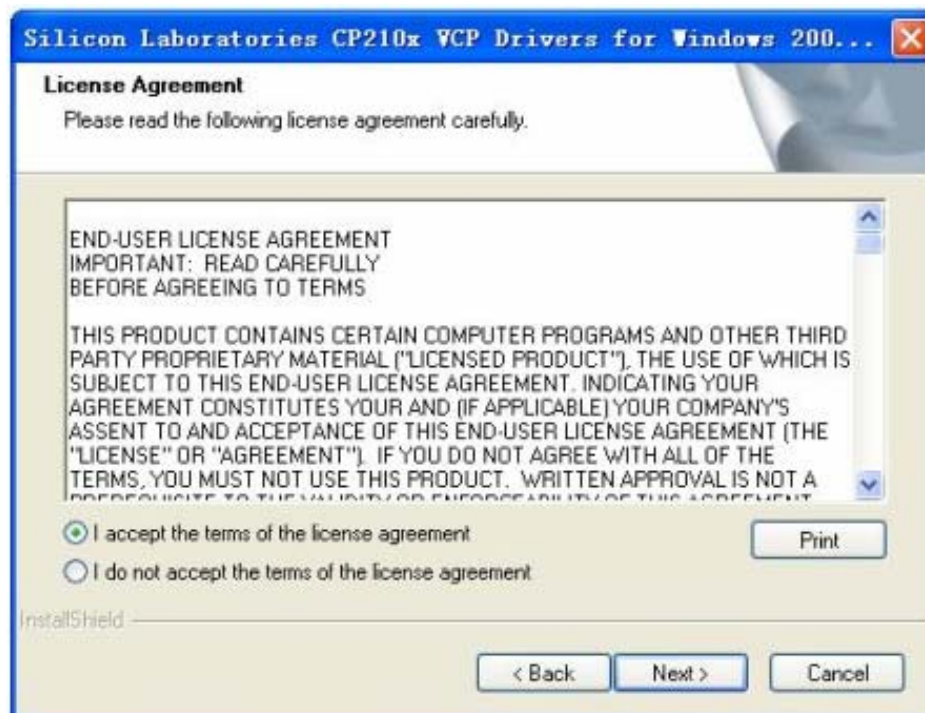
Silicon Laboratories CP210x VCP Drivers for Windows 200...

License Agreement

Please read the following license agreement carefully.

END-USER LICENSE AGREEMENT
IMPORTANT: READ CAREFULLY
BEFORE AGREEING TO TERMS

THIS PRODUCT CONTAINS CERTAIN COMPUTER PROGRAMS AND OTHER THIRD PARTY PROPRIETARY MATERIAL ("LICENSED PRODUCT"), THE USE OF WHICH IS SUBJECT TO THIS END-USER LICENSE AGREEMENT. INDICATING YOUR AGREEMENT CONSTITUTES YOUR AND (IF APPLICABLE) YOUR COMPANY'S ASSENT TO AND ACCEPTANCE OF THIS END-USER LICENSE AGREEMENT (THE "LICENSE" OR "AGREEMENT"). IF YOU DO NOT AGREE WITH ALL OF THE TERMS, YOU MUST NOT USE THIS PRODUCT. WRITTEN APPROVAL IS NOT A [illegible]

I accept the terms of the license agreement

Print

I do not accept the terms of the license agreement

InstallShield

< Back

Next >

Cancel